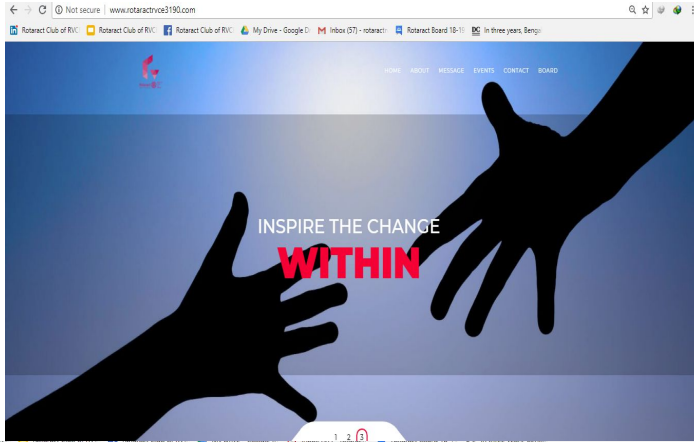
Not secure | www.rotaractrvce3190.com

Rotaract Club of RVC | Rotaract Club of RVC | Rotaract Club of RVC | My Drive - Google D | Inbox (57) - rotaract | Rotaract Board 18-19 | In three years, Benga

HOME ABOUT MESSAGE EVENTS CONTACT BOARD

INSPIRE THE CHANGE
WITHIN

1 2 3